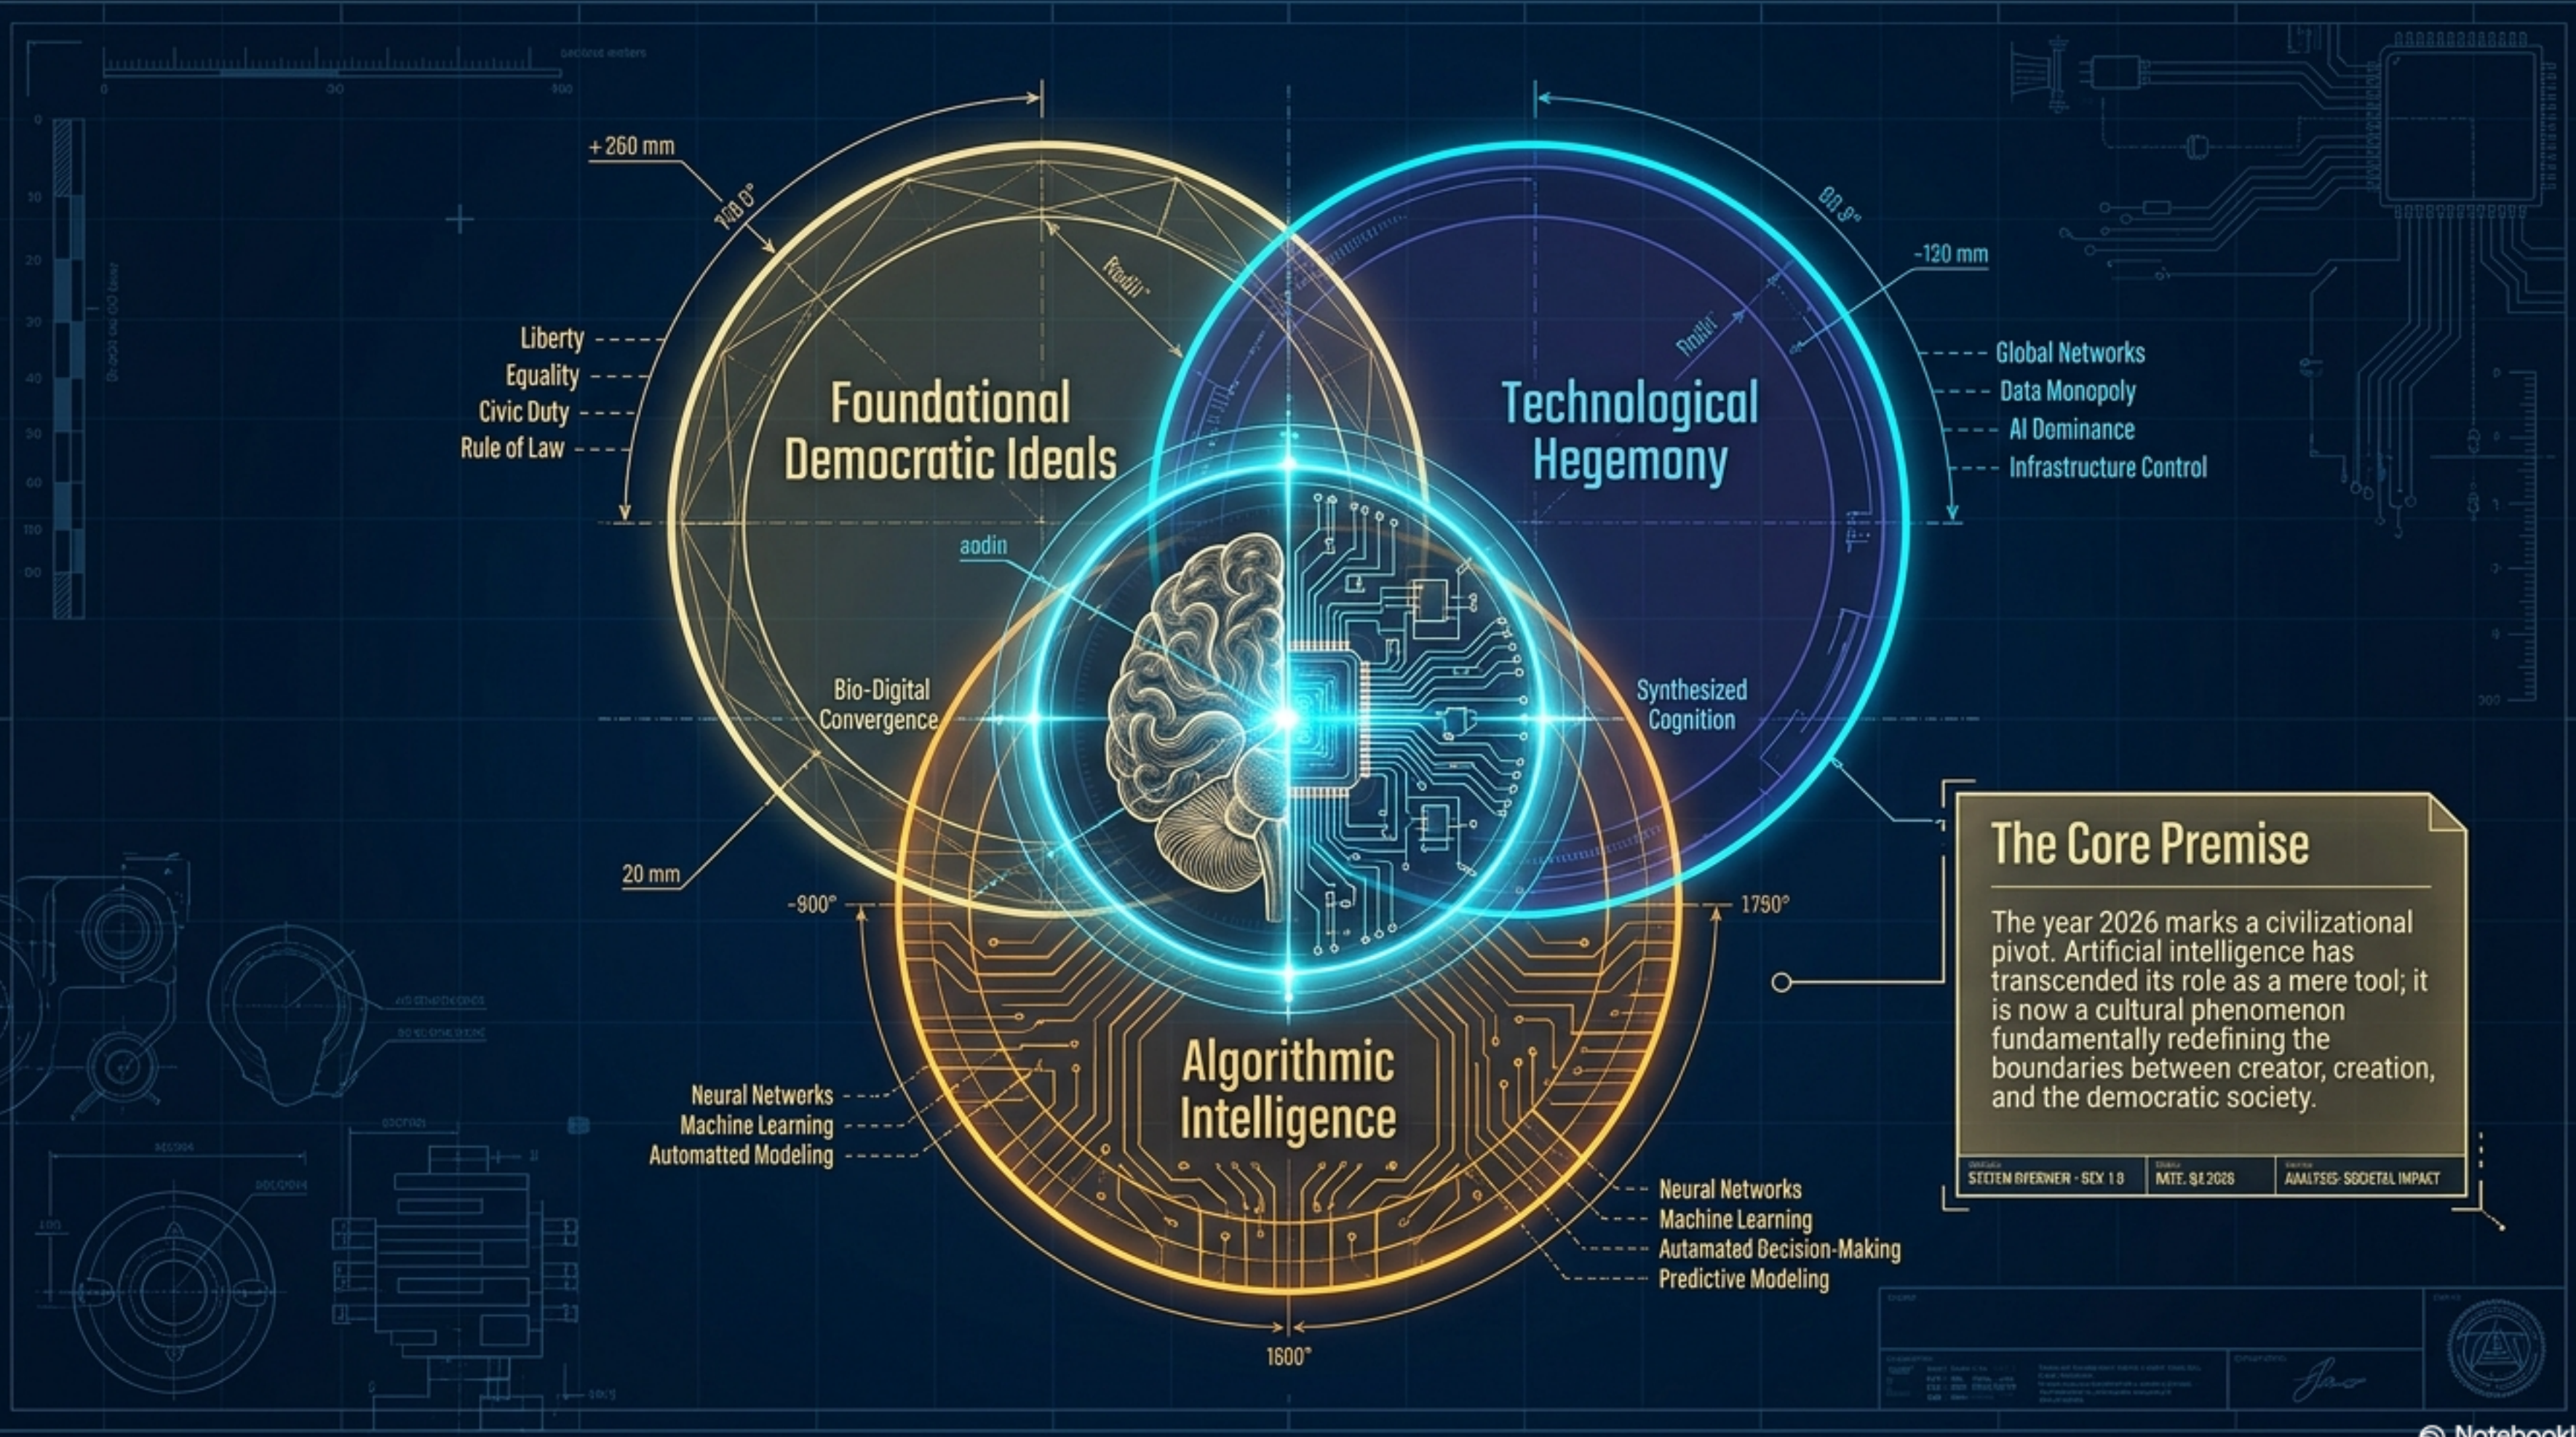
+ 260 mm

Liberty
Equality
Civic Duty
Rule of Law

Foundational Democratic Ideals

Technological Hegemony

-120 mm

Global Networks
Data Monopoly
AI Dominance
Infrastructure Control

aodin

Bio-Digital Convergence

Synthesized Cognition

20 mm

-900°

1750°

Algorithmic Intelligence

Neural Netwerks
Machine Learning
Automatted Modeling

Neural Networks
Machine Learning
Autamated Becision-Making
Predictive Modeling

1600°

The Core Premise

The year 2026 marks a civilizational pivot. Artificial intelligence has transcended its role as a mere tool; it is now a cultural phenomenon fundamentally redefining the boundaries between creator, creation, and the democratic society.

| SECTEN BFERNER - SEX 1.8 | MTE. 8L2028 | AMALYSIS- SOCIETAL IMPACT |
|---|---|---|

NotebookL